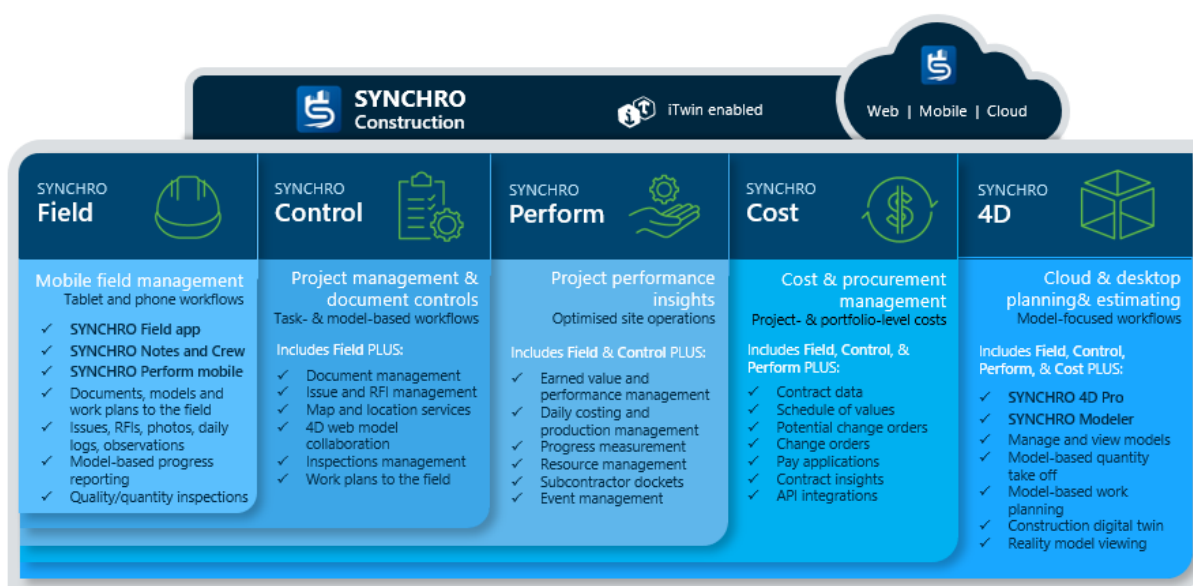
SYNCHRO Construction

iTwin enabled

Web | Mobile | Cloud

SYNCHRO Field

Mobile field management
Tablet and phone workflows

✓ SYNCHRO Field app
✓ SYNCHRO Notes and Crew
✓ SYNCHRO Perform mobile
✓ Documents, models and work plans to the field
✓ Issues, RFIs, photos, daily logs, observations
✓ Model-based progress reporting
✓ Quality/quantity inspections

SYNCHRO Control

Project management & document controls
Task- & model-based workflows

Includes Field PLUS:
✓ Document management
✓ Issue and RFI management
✓ Map and location services
✓ 4D web model collaboration
✓ Inspections management
✓ Work plans to the field

SYNCHRO Perform

Project performance insights
Optimised site operations

Includes Field & Control PLUS:
✓ Earned value and performance management
✓ Daily costing and production management
✓ Progress measurement
✓ Resource management
✓ Subcontractor dockets
✓ Event management

SYNCHRO Cost

Cost & procurement management
Project- & portfolio-level costs

Includes Field, Control, & Perform PLUS:
✓ Contract data
✓ Schedule of values
✓ Potential change orders
✓ Change orders
✓ Pay applications
✓ Contract insights
✓ API integrations

SYNCHRO 4D

Cloud & desktop planning& estimating
Model-focused workflows

Includes Field, Control, Perform, & Cost PLUS:
✓ SYNCHRO 4D Pro
✓ SYNCHRO Modeler
✓ Manage and view models
✓ Model-based quantity take off
✓ Model-based work planning
✓ Construction digital twin
✓ Reality model viewing